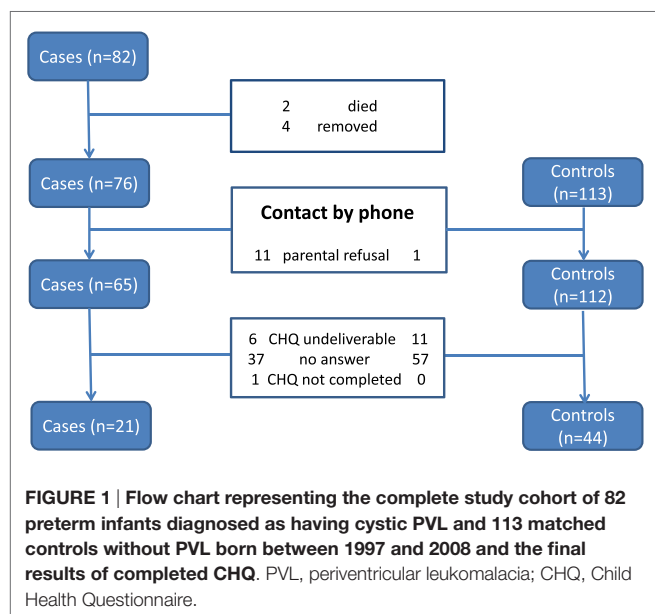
Cases (n=82)

2 died
4 removed

Cases (n=76)

Contact by phone

11 parental refusal 1

Controls (n=113)

Cases (n=65)

Controls (n=112)

6 CHQ undeliverable 11
37 no answer 57
1 CHQ not completed 0

Cases (n=21)

Controls (n=44)

**FIGURE 1 | Flow chart representing the complete study cohort of 82 preterm infants diagnosed as having cystic PVL and 113 matched controls without PVL born between 1997 and 2008 and the final results of completed CHQ**. PVL, periventricular leukomalacia; CHQ, Child Health Questionnaire.